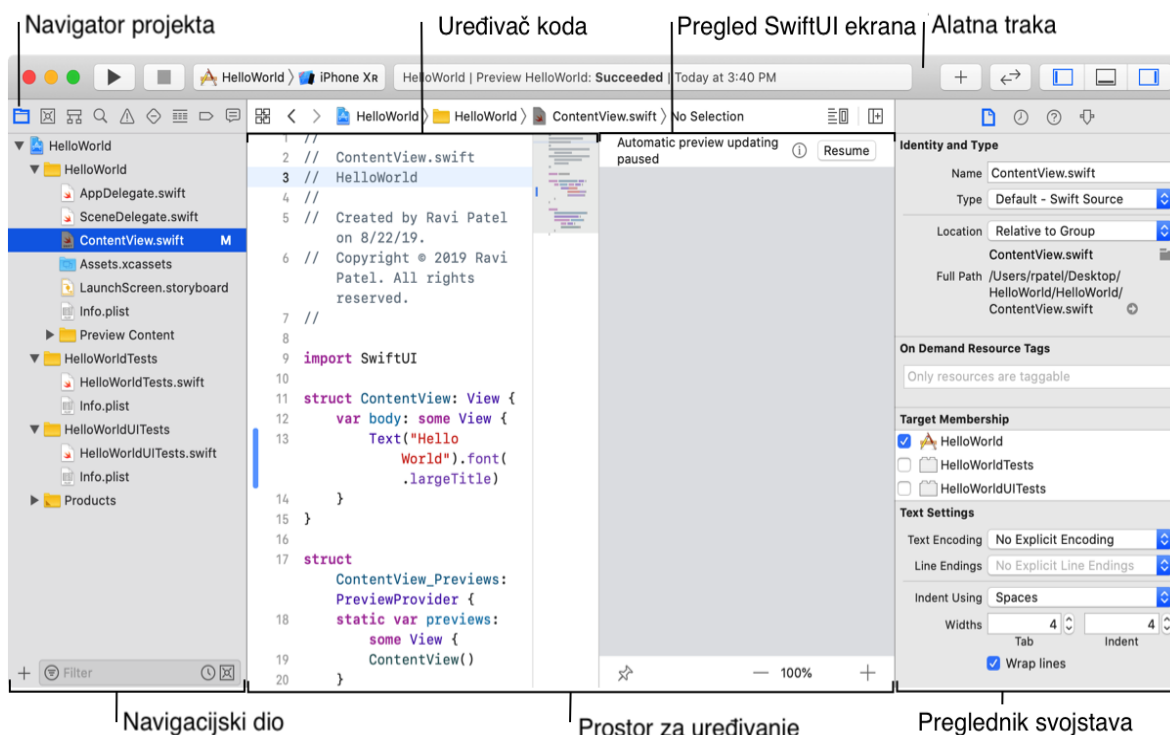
Navigator projekta
Uređivač koda
Pregled SwiftUI ekrana
Alatna traka

HelloWorld 〉 iPhone XR
HelloWorld | Preview HelloWorld: **Succeeded** | Today at 3:40 PM

HelloWorld 〉 HelloWorld 〉 ContentView.swift 〉 No Selection

HelloWorld
HelloWorld
AppDelegate.swift
SceneDelegate.swift
ContentView.swift M
Assets.xcassets
LaunchScreen.storyboard
Info.plist
Preview Content
HelloWorldTests
HelloWorldTests.swift
Info.plist
HelloWorldUITests
HelloWorldUITests.swift
Info.plist
Products

Filter

1 //
2 // ContentView.swift
3 // HelloWorld
4 //
5 // Created by Ravi Patel on 8/22/19.
6 // Copyright © 2019 Ravi Patel. All rights reserved.
7 //
8
9 import SwiftUI
10
11 struct ContentView: View {
12 var body: some View {
13 Text("Hello World").font(.largeTitle)
14 }
15 }
16
17 struct ContentView_Previews: PreviewProvider {
18 static var previews: some View {
19 ContentView()
20 }

Automatic preview updating paused
Resume

100%

Identity and Type
Name ContentView.swift
Type Default - Swift Source
Location Relative to Group
ContentView.swift
Full Path /Users/rpatel/Desktop/HelloWorld/HelloWorld/ContentView.swift

On Demand Resource Tags
Only resources are taggable

Target Membership
HelloWorld
HelloWorldTests
HelloWorldUITests

Text Settings
Text Encoding No Explicit Encoding
Line Endings No Explicit Line Endings
Indent Using Spaces
Widths 4 4
Tab Indent
Wrap lines

Navigacijski dio
Prostor za uređivanje
Preglednik svojstava